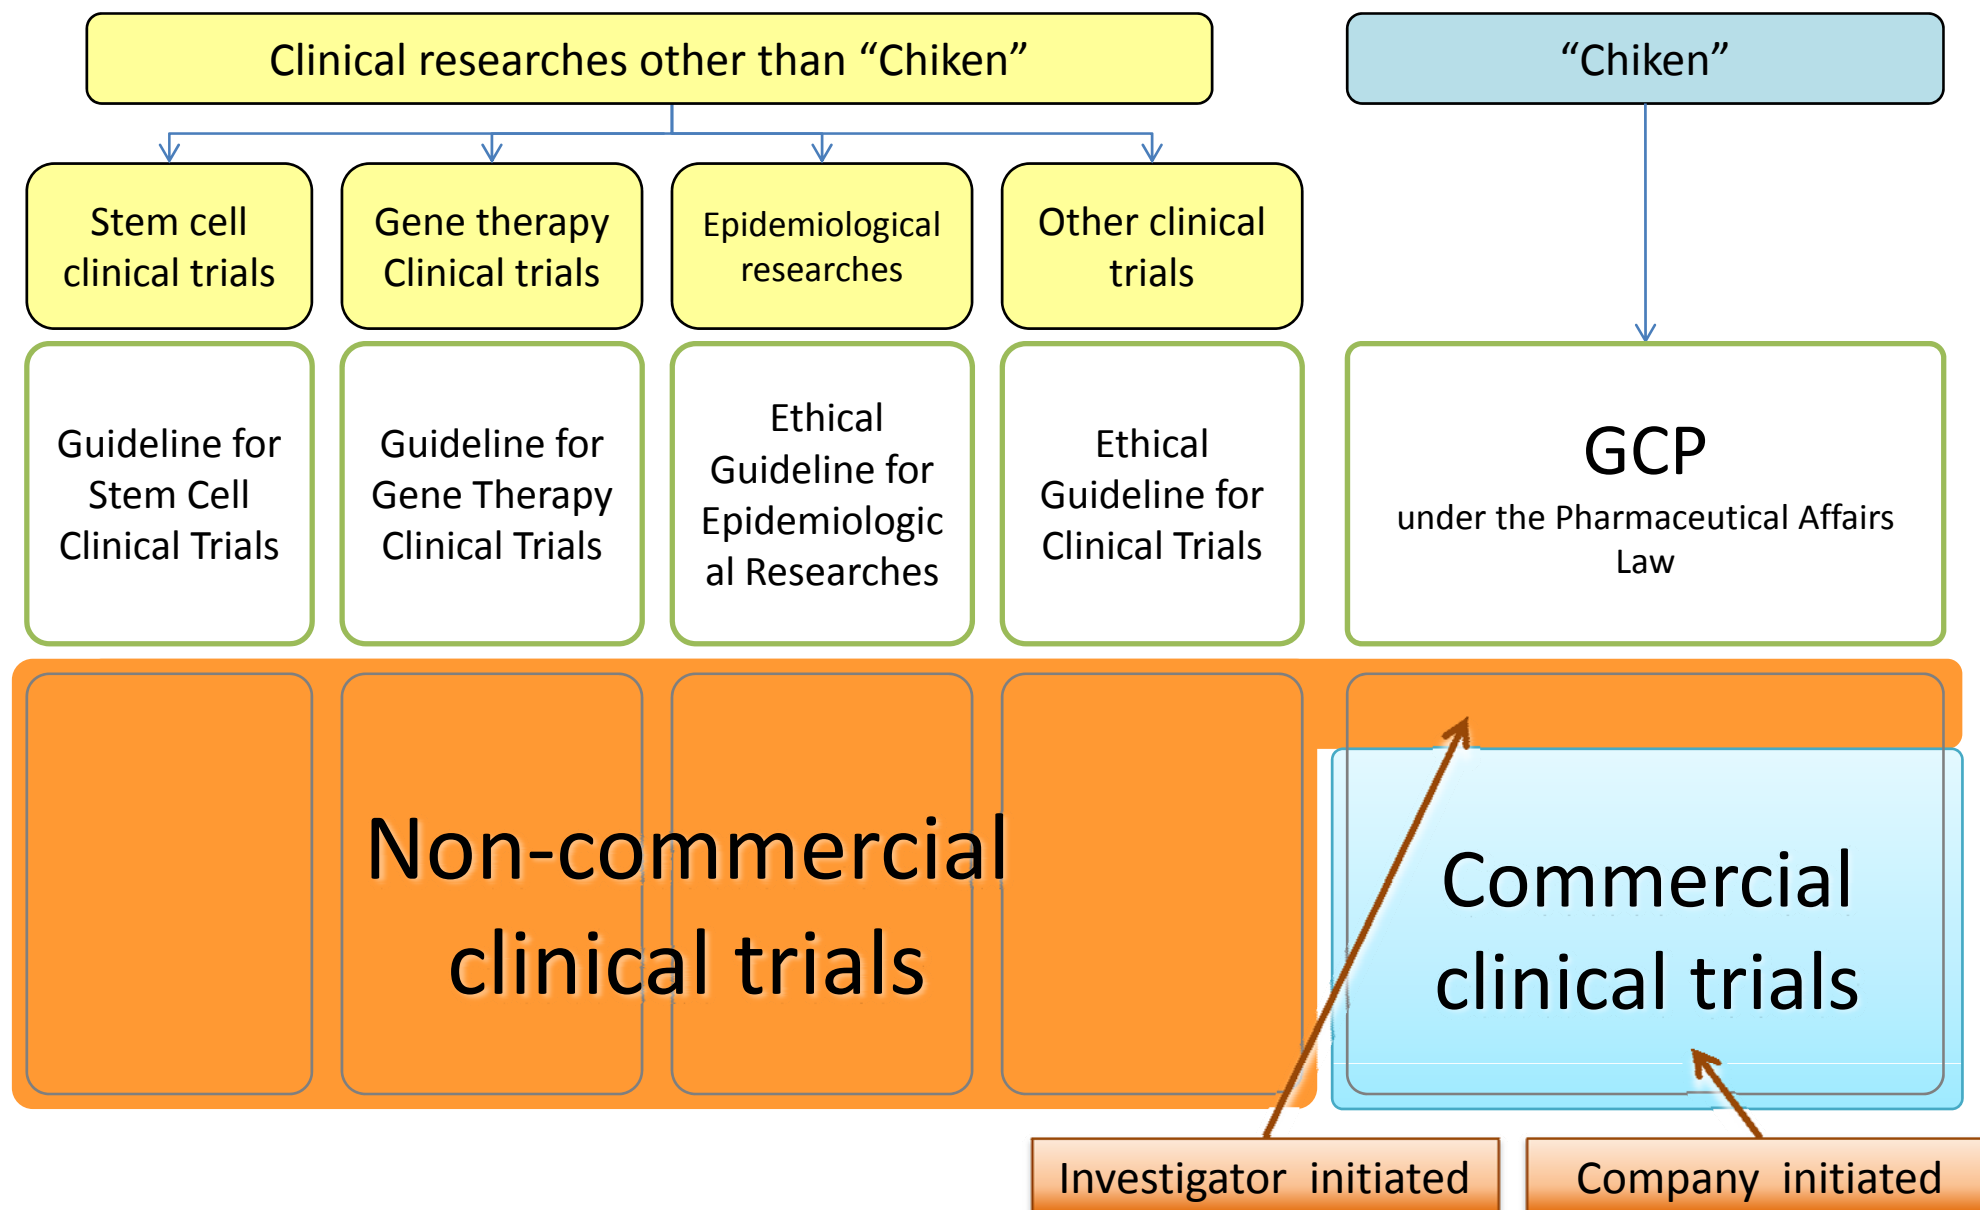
Clinical researches other than “Chiken”

“Chiken”

Stem cell clinical trials

Gene therapy Clinical trials

Epidemiological researches

Other clinical trials

Guideline for Stem Cell Clinical Trials

Guideline for Gene Therapy Clinical Trials

Ethical Guideline for Epidemiological Researches

Ethical Guideline for Clinical Trials

GCP
under the Pharmaceutical Affairs Law

Non-commercial clinical trials

Commercial clinical trials

Investigator initiated

Company initiated